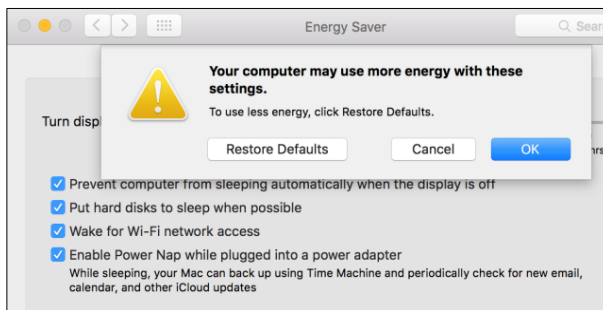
Energy Saver

Sear

Your computer may use more energy with these settings.

To use less energy, click Restore Defaults.

Restore Defaults

Cancel

OK

Turn displ

hrs

Prevent computer from sleeping automatically when the display is off

Put hard disks to sleep when possible

Wake for Wi-Fi network access

Enable Power Nap while plugged into a power adapter

While sleeping, your Mac can back up using Time Machine and periodically check for new email, calendar, and other iCloud updates